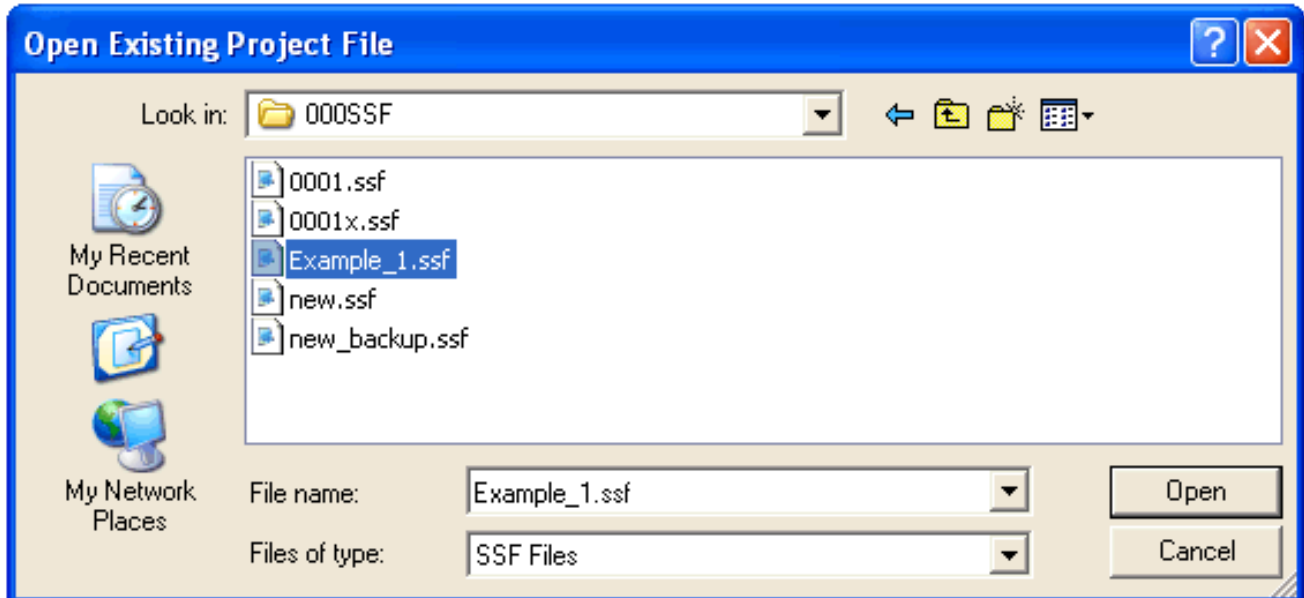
Open Existing Project File

Look in: 000SSF

0001.ssf
0001x.ssf
Example_1.ssf
new.ssf
new_backup.ssf

My Recent Documents

My Network Places

File name: Example_1.ssf

Files of type: SSF Files

Open

Cancel